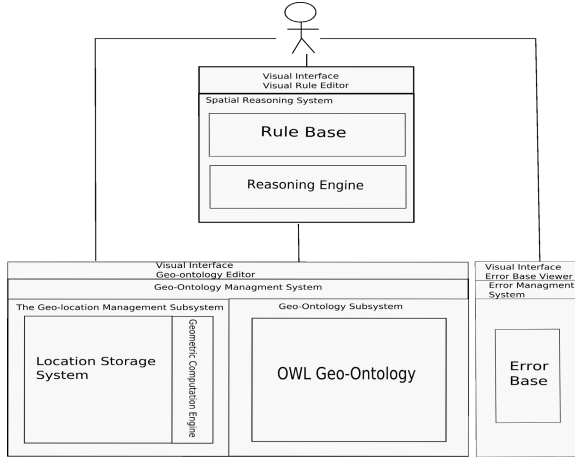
Visual Interface
Visual Rule Editor

Spatial Reasoning System

Rule Base

Reasoning Engine

Visual Interface
Geo-ontology Editor

Geo-Ontology Managment System

The Geo-location Management Subsystem

Location Storage System

Geometric Computation Engine

Geo-Ontology Subsystem

OWL Geo-Ontology

Visual Interface
Error Base Viewer

Error Managment System

Error Base